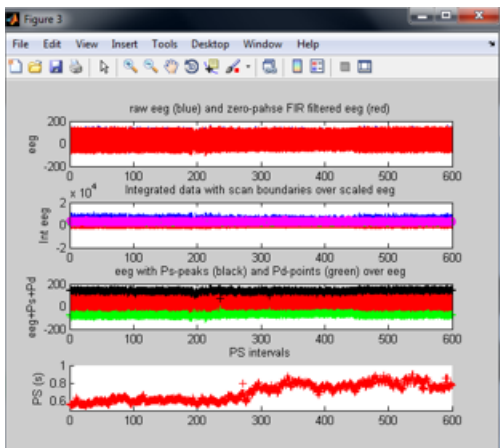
Figure 3

File Edit View Insert Tools Desktop Window Help

raw eeg (blue) and zero-pahse FIR filtered eeg (red)

eeg

200
0
-200
0 100 200 300 400 500 600

$x 10^4$

Integrated data with scan boundaries over scaled eeg

Int eeg

2
0
-2
0 100 200 300 400 500 600

eeg with Ps-peaks (black) and Pd-points (green) over eeg

eeg+Ps+Pd

200
0
-200
0 100 200 300 400 500 600

PS intervals

PS (s)

1
0.8
0.6
0 100 200 300 400 500 600